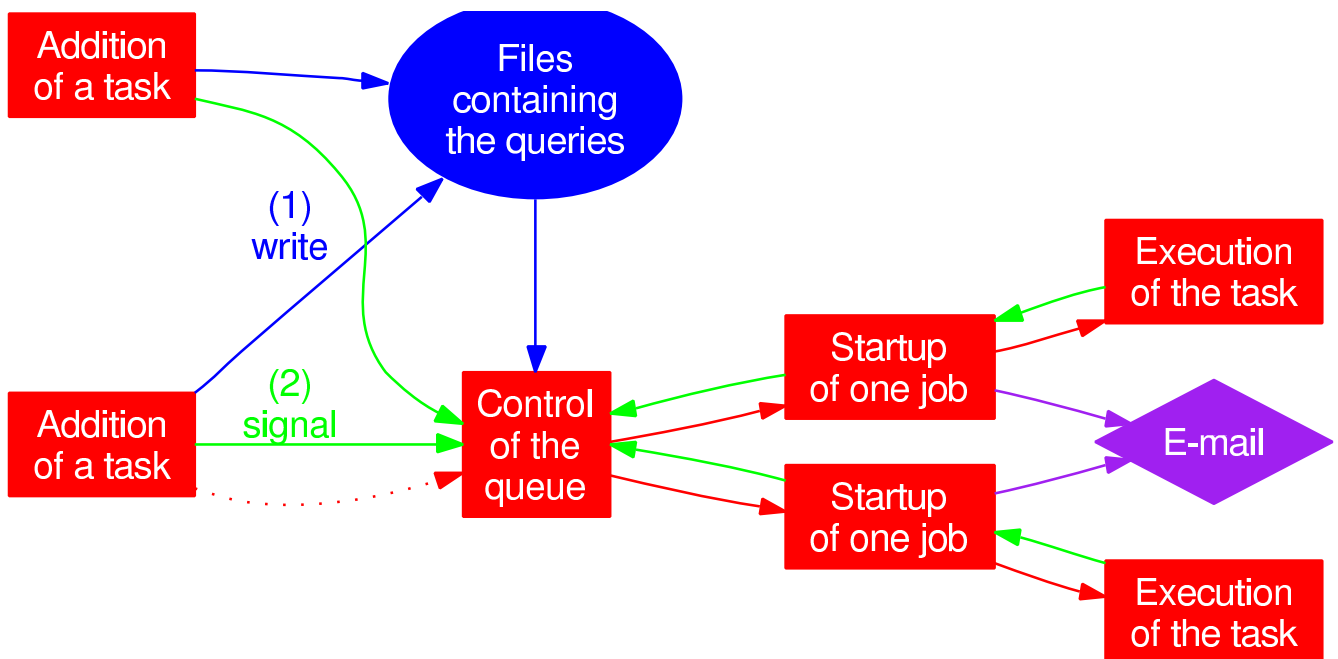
Addition of a task

Files containing the queries

(1) write

(2) signal

Addition of a task

Control of the queue

Startup of one job

Execution of the task

E-mail

Startup of one job

Execution of the task